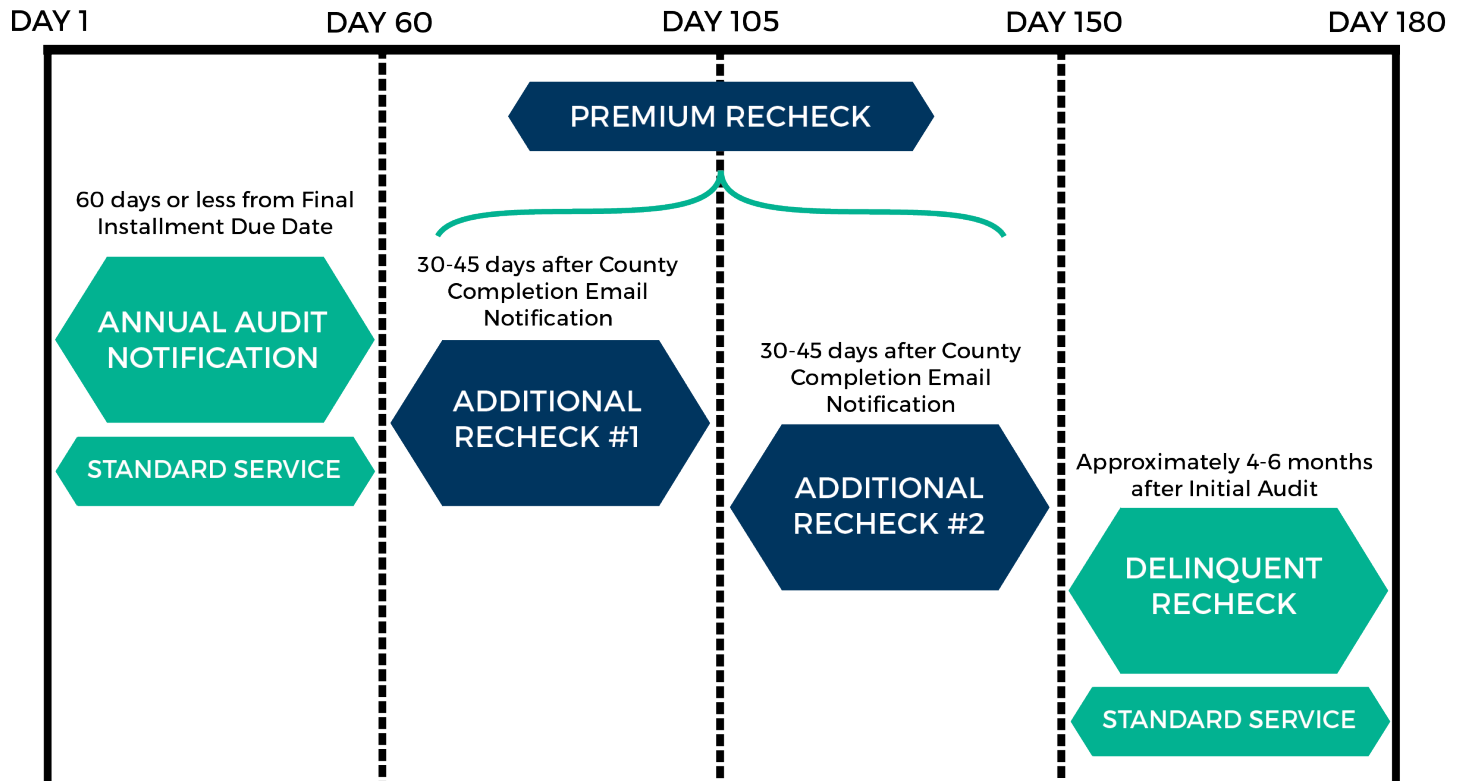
DAY 1 DAY 60 DAY 105 DAY 150 DAY 180

PREMIUM RECHECK

60 days or less from Final Installment Due Date

ANNUAL AUDIT NOTIFICATION

STANDARD SERVICE

30-45 days after County Completion Email Notification

ADDITIONAL RECHECK #1

30-45 days after County Completion Email Notification

ADDITIONAL RECHECK #2

Approximately 4-6 months after Initial Audit

DELINQUENT RECHECK

STANDARD SERVICE